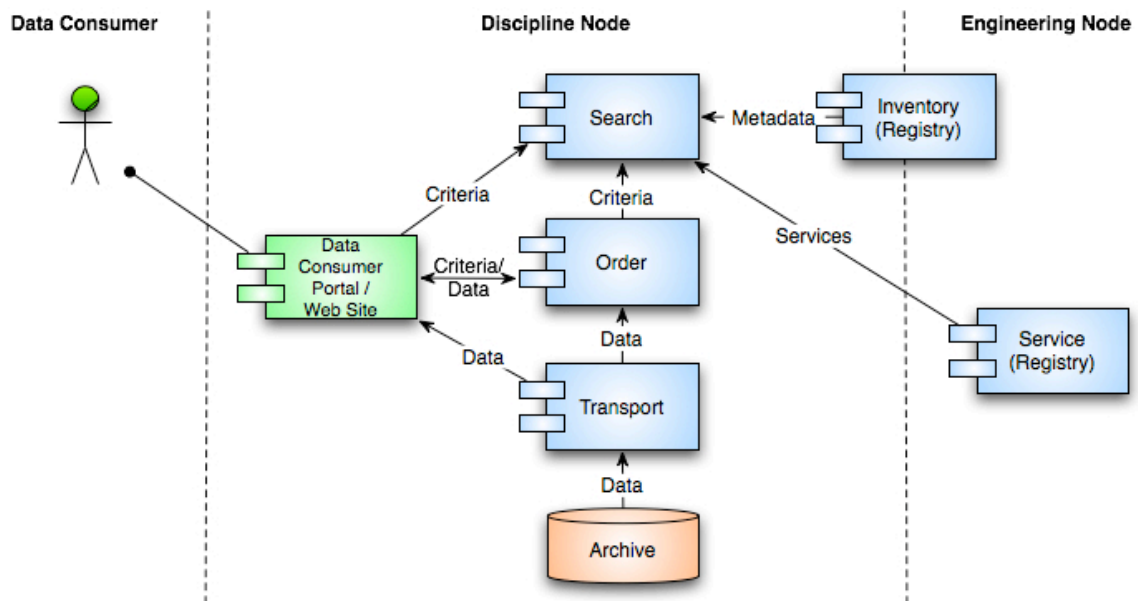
Data Consumer

Discipline Node

Engineering Node

Search

Metadata

Inventory (Registry)

Criteria

Criteria

Services

Data Consumer Portal / Web Site

Criteria/ Data

Order

Data

Service (Registry)

Data

Transport

Data

Archive